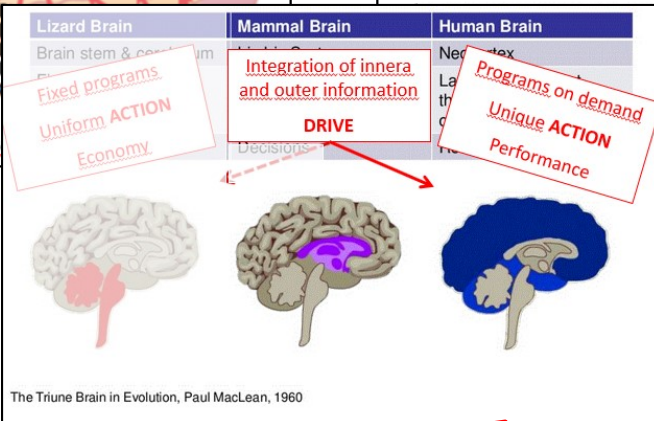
| Lizard Brain | Mammal Brain | Human Brain |
|---|---|---|
| Brain stem & cer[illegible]um | Li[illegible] | Ne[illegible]tex |
| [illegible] | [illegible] Decisions | La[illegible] th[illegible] c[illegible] |

Fixed programs
Uniform ACTION
Economy

Integration of innera and outer information
DRIVE

Programs on demand
Unique ACTION
Performance

The Triune Brain in Evolution, Paul MacLean, 1960